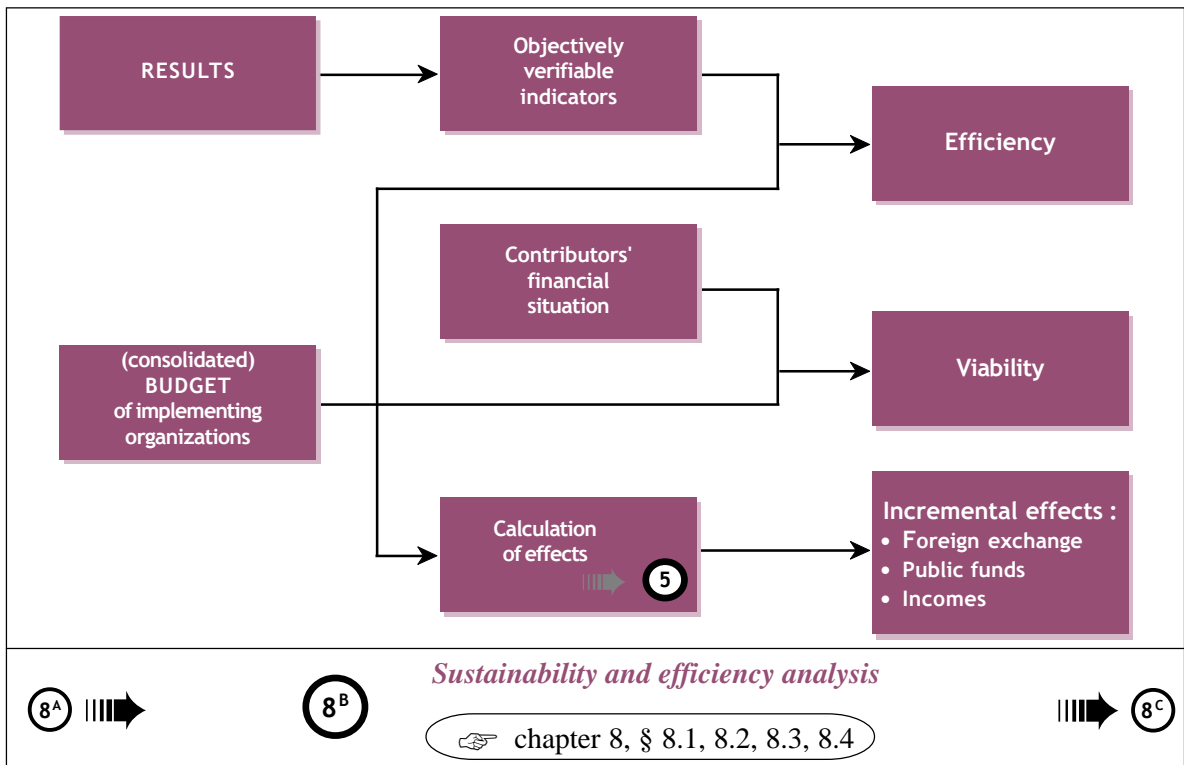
RESULTS

Objectively verifiable indicators

Efficiency

Contributors' financial situation

(consolidated) BUDGET of implementing organizations

Viability

Calculation of effects

5

Incremental effects :
• Foreign exchange
• Public funds
• Incomes

$8^A$

$8^B$

Sustainability and efficiency analysis

☞ chapter 8, § 8.1, 8.2, 8.3, 8.4

$8^C$